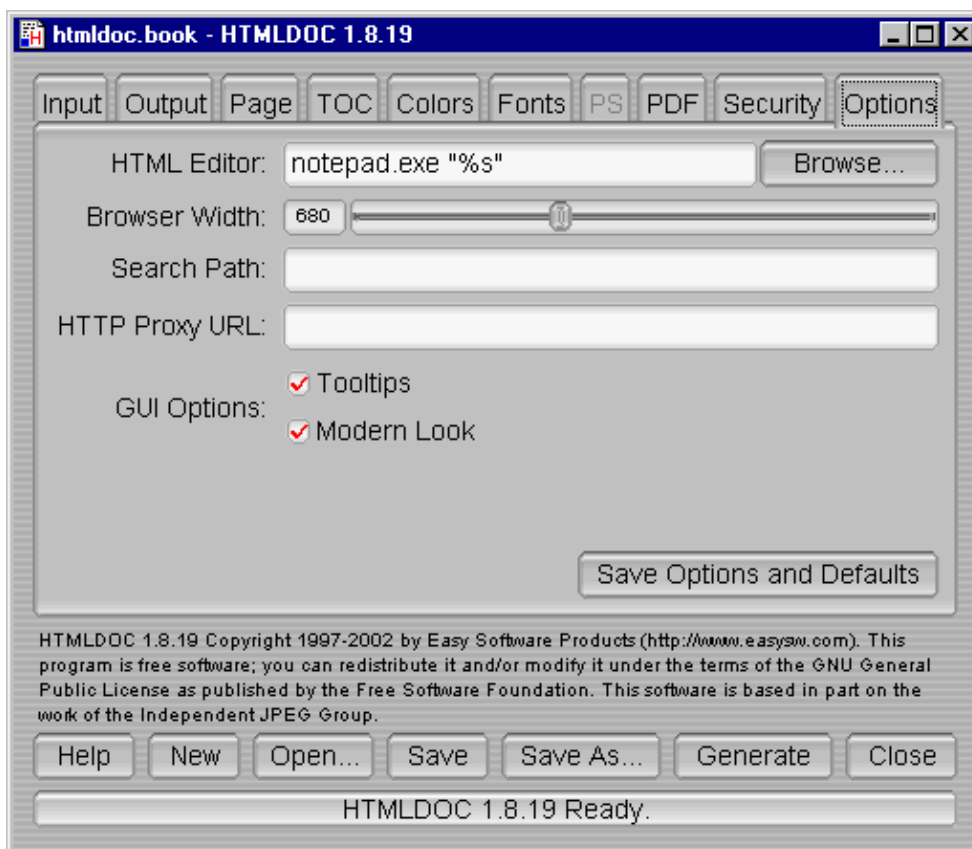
htmldoc.book - HTMLDOC 1.8.19

Input Output Page TOC Colors Fonts PS PDF Security Options

HTML Editor: notepad.exe "%s" Browse...

Browser Width: 680

Search Path:

HTTP Proxy URL:

GUI Options: Tooltips
Modern Look

Save Options and Defaults

HTMLDOC 1.8.19 Copyright 1997-2002 by Easy Software Products (http://www.easysw.com). This program is free software; you can redistribute it and/or modify it under the terms of the GNU General Public License as published by the Free Software Foundation. This software is based in part on the work of the Independent JPEG Group.

Help New Open... Save Save As... Generate Close

HTMLDOC 1.8.19 Ready.